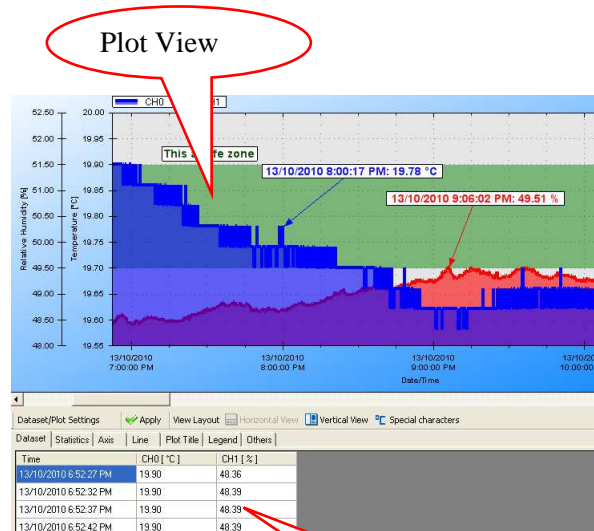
Plot View

CH0 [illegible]1

52.50
52.00
51.50
51.00
50.50
50.00
49.50
49.00
48.50
48.00

Relative Humidity [%]

20.00
19.95
19.90
19.85
19.80
19.75
19.70
19.65
19.60
19.55

Temperature [°C]

This a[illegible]fe zone

13/10/2010 8:00:17 PM: 19.78 °C

13/10/2010 9:06:02 PM: 49.51 %

13/10/2010 7:00:00 PM
13/10/2010 8:00:00 PM
13/10/2010 9:00:00 PM
13/10/20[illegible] 10:00:0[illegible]

Date/Time

Dataset/Plot Settings | Apply | View Layout | Horizontal View | Vertical View | Special characters

Dataset | Statistics | Axis | Line | Plot Title | Legend | Others

| Time | CH0 [ °C ] | CH1 [ % ] |
|---|---|---|
| 13/10/2010 6:52:27 PM | 19.90 | 48.36 |
| 13/10/2010 6:52:32 PM | 19.90 | 48.39 |
| 13/10/2010 6:52:37 PM | 19.90 | 48.39 |
| 13/10/2010 6:52:42 PM | 19.90 | 48.39 |